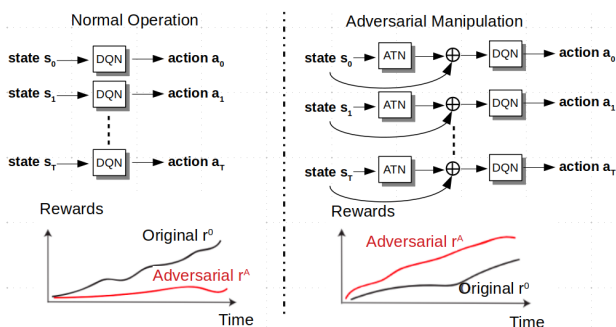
Normal Operation

state $s_0$ DQN action $a_0$

state $s_1$ DQN action $a_1$

state $s_T$ DQN action $a_T$

Rewards

Original $r^0$

Adversarial $r^A$

Time

Adversarial Manipulation

state $s_0$ ATN $\oplus$ DQN action $a_0$

state $s_1$ ATN $\oplus$ DQN action $a_1$

state $s_T$ ATN $\oplus$ DQN action $a_T$

Rewards

Adversarial $r^A$

Original $r^0$

Time